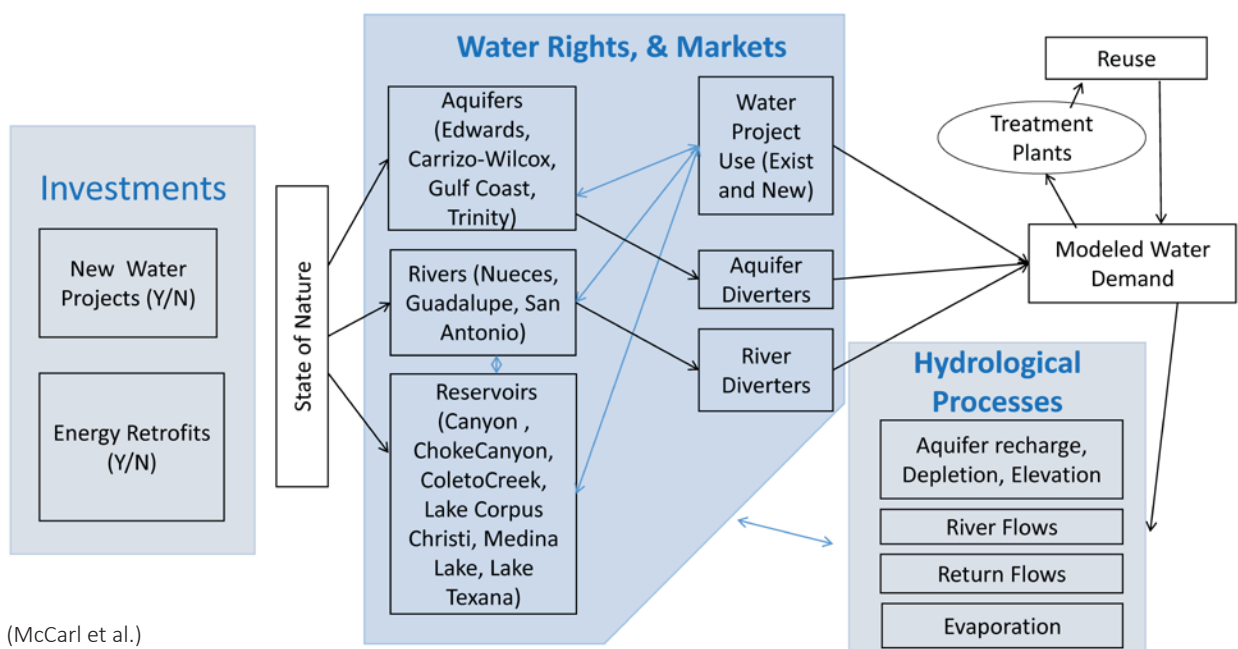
Investments

New Water Projects (Y/N)

Energy Retrofits (Y/N)

State of Nature

Water Rights, & Markets

Aquifers (Edwards, Carrizo-Wilcox, Gulf Coast, Trinity)

Rivers (Nueces, Guadalupe, San Antonio)

Reservoirs (Canyon , ChokeCanyon, ColetoCreek, Lake Corpus Christi, Medina Lake, Lake Texana)

Water Project Use (Exist and New)

Aquifer Diverters

River Diverters

Reuse

Treatment Plants

Modeled Water Demand

Hydrological Processes

Aquifer recharge, Depletion, Elevation

River Flows

Return Flows

Evaporation

(McCarl et al.)